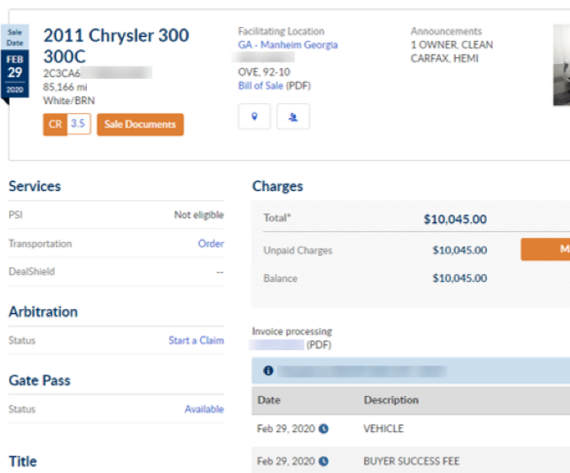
Sale Date
FEB
29
2020

2011 Chrysler 300 300C
2C3CA6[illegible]
85,166 mi
White/BRN

CR 3.5 Sale Documents

Facilitating Location
GA - Manheim Georgia

OVE, 92-10
Bill of Sale (PDF)

Announcements
1 OWNER, CLEAN CARFAX, HEMI

Services

PSI Not eligible
Transportation Order
DealShield --

Arbitration

Status Start a Claim

Gate Pass

Status Available

Title

Charges

Total* $10,045.00
Unpaid Charges $10,045.00
Balance $10,045.00

M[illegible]

Invoice processing
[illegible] (PDF)

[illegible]

| Date | Description |
|---|---|
| Feb 29, 2020 | VEHICLE |
| Feb 29, 2020 | BUYER SUCCESS FEE |